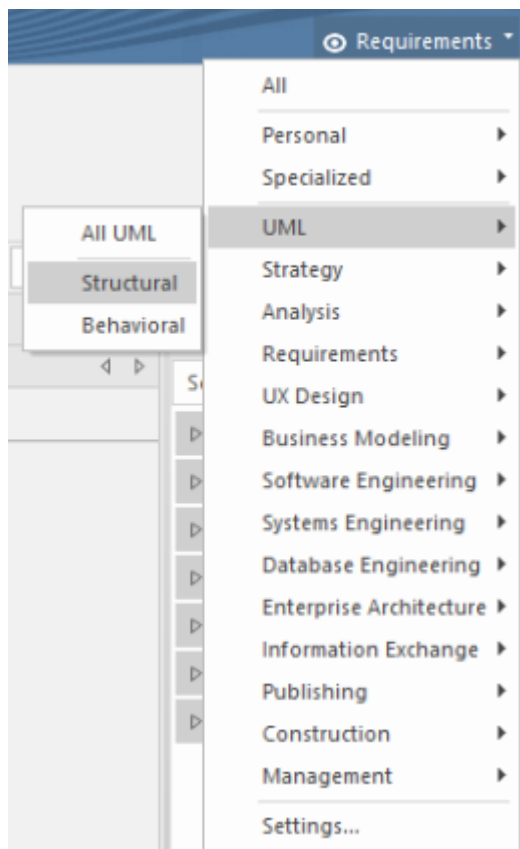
Requirements

All

Personal

Specialized

UML

Strategy

Analysis

Requirements

UX Design

Business Modeling

Software Engineering

Systems Engineering

Database Engineering

Enterprise Architecture

Information Exchange

Publishing

Construction

Management

Settings...

All UML

Structural

Behavioral

S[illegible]